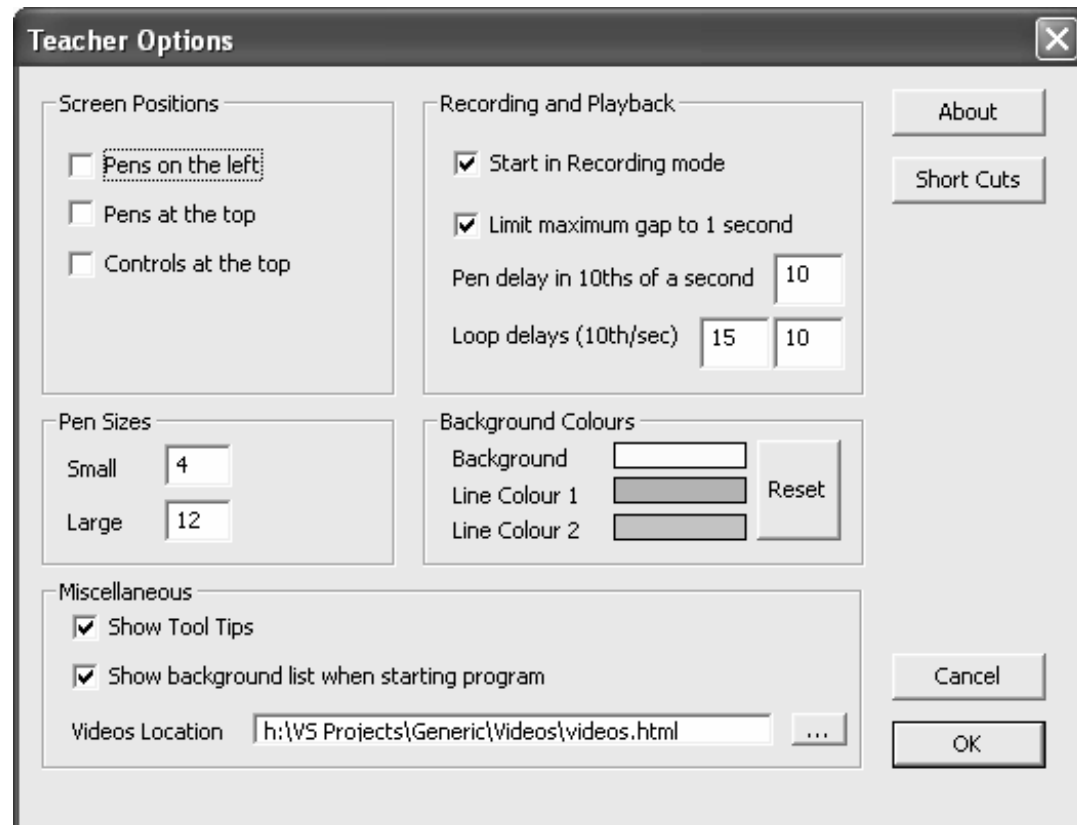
Teacher Options

Screen Positions
Pens on the left
Pens at the top
Controls at the top

Recording and Playback
Start in Recording mode
Limit maximum gap to 1 second
Pen delay in 10ths of a second 10
Loop delays (10th/sec) 15 10

About
Short Cuts

Pen Sizes
Small 4
Large 12

Background Colours
Background
Line Colour 1
Line Colour 2
Reset

Miscellaneous
Show Tool Tips
Show background list when starting program
Videos Location h:\VS Projects\Generic\Videos\videos.html ...

Cancel
OK